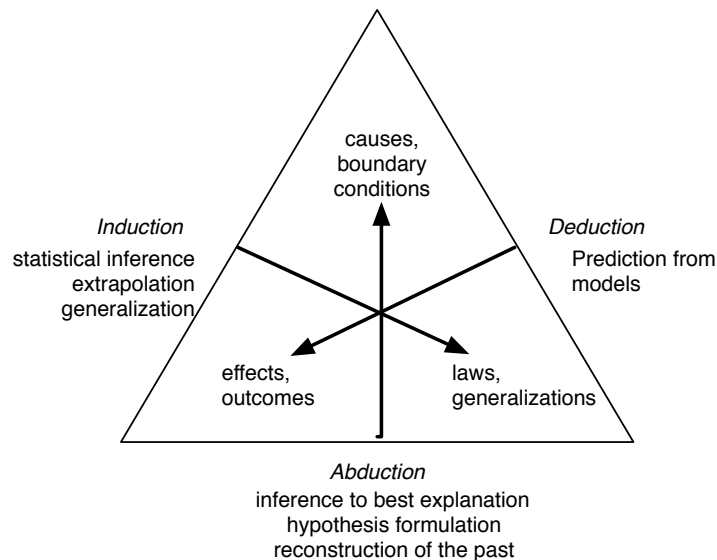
causes, boundary conditions

Induction
statistical inference
extrapolation
generalization

Deduction
Prediction from models

effects, outcomes

laws, generalizations

Abduction
inference to best explanation
hypothesis formulation
reconstruction of the past